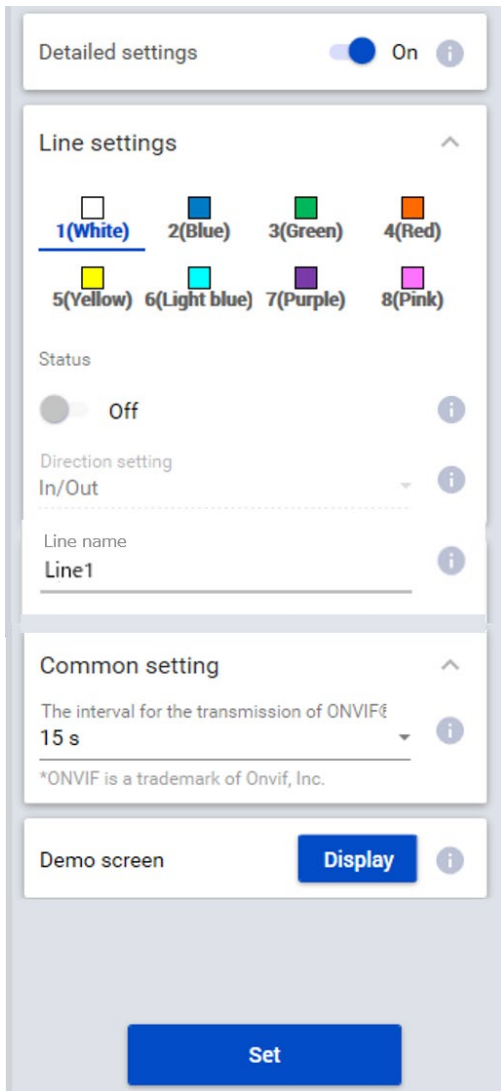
Detailed settings On

Line settings

1(White) 2(Blue) 3(Green) 4(Red)

5(Yellow) 6(Light blue) 7(Purple) 8(Pink)

Status

Off

Direction setting
In/Out

Line name
Line1

Common setting

The interval for the transmission of ONVIF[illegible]
15 s

*ONVIF is a trademark of Onvif, Inc.

Demo screen Display

Set